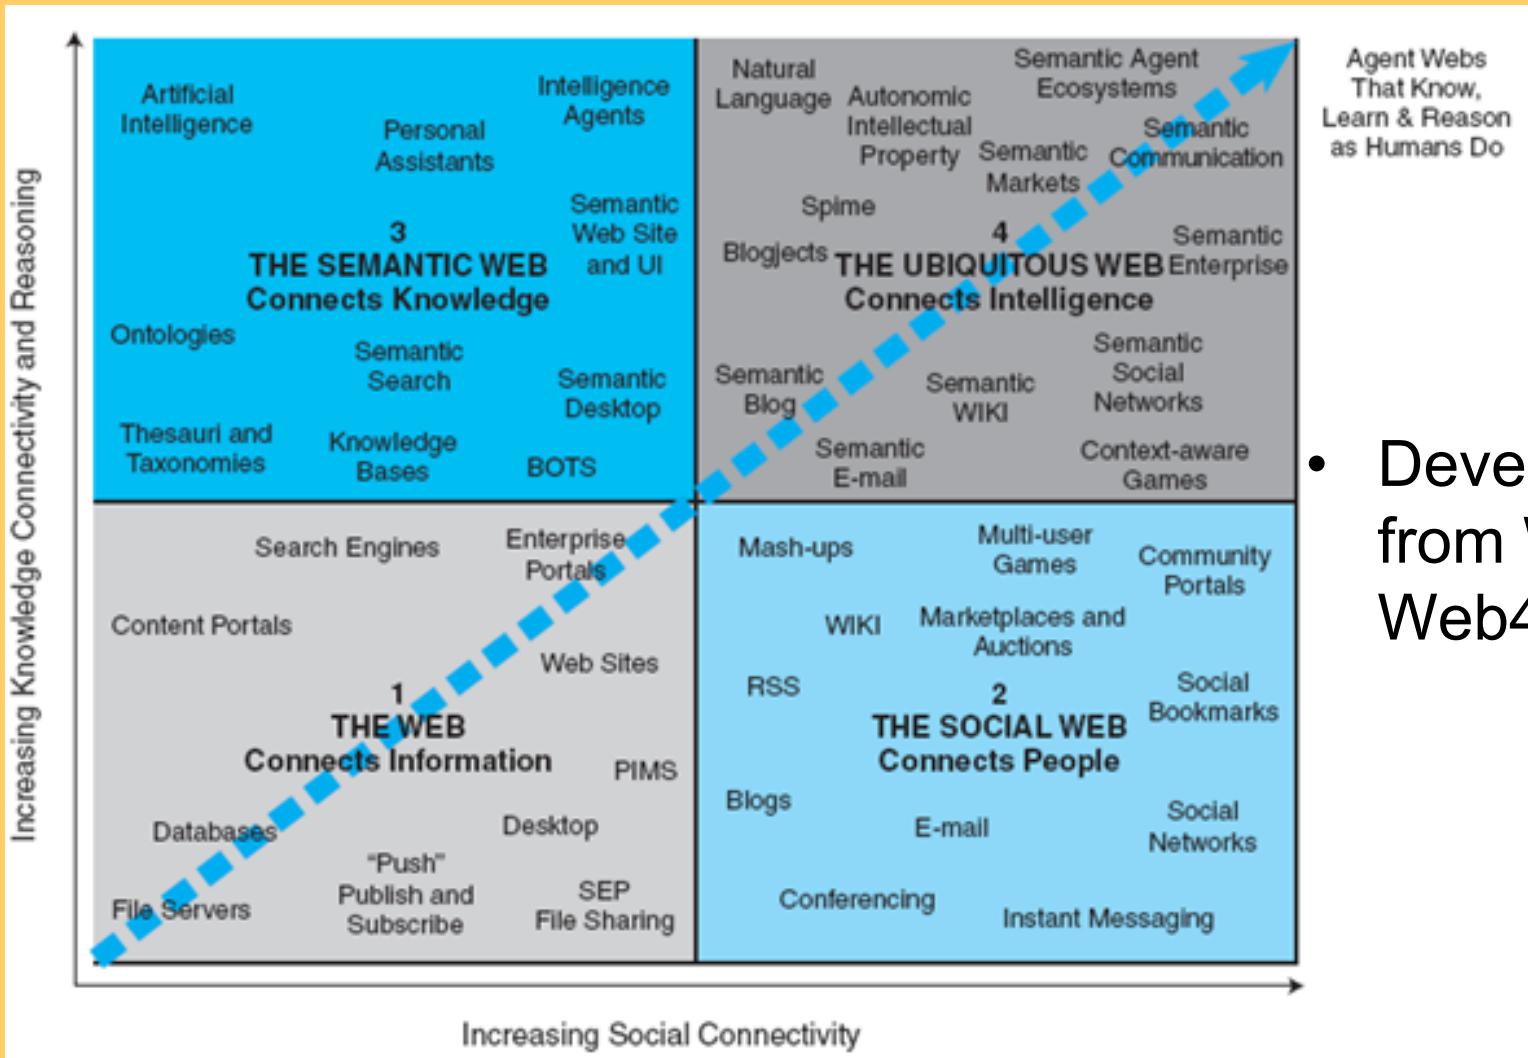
Increasing Knowledge Connectivity and Reasoning

Artificial Intelligence

Personal Assistants

Intelligence Agents

Semantic Web Site and UI

3
THE SEMANTIC WEB
Connects Knowledge

Ontologies

Semantic Search

Semantic Desktop

Thesauri and Taxonomies

Knowledge Bases

BOTS

Natural Language

Autonomic Intellectual Property

Semantic Agent Ecosystems

Semantic Communication

Semantic Markets

Spime

Blogjects

4
THE UBIQUITOUS WEB
Connects Intelligence

Semantic Enterprise

Semantic Blog

Semantic WIKI

Semantic Social Networks

Semantic E-mail

Context-aware Games

Agent Webs That Know, Learn & Reason as Humans Do

• Deve from Web4

Search Engines

Enterprise Portals

Content Portals

Web Sites

1
THE WEB
Connects Information

PIMS

Databases

Desktop

"Push" Publish and Subscribe

SEP File Sharing

File Servers

Mash-ups

Multi-user Games

Community Portals

WIKI

Marketplaces and Auctions

RSS

2
THE SOCIAL WEB
Connects People

Social Bookmarks

Blogs

E-mail

Social Networks

Conferencing

Instant Messaging

Increasing Social Connectivity